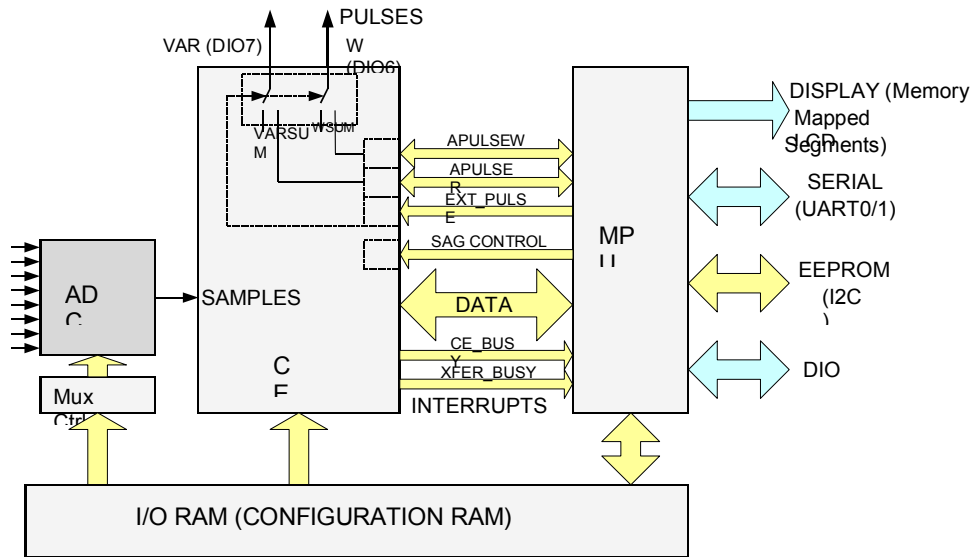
PULSES
VAR (DIO7)
W (DIO6)
VARSUM
WSUM
APULSEW
APULSER
EXT_PULSE
SAG CONTROL
DATA
CE_BUSY
XFER_BUSY
INTERRUPTS
SAMPLES
ADC
Mux Ctrl
CE
MPU
DISPLAY (Memory Mapped LCD Segments)
SERIAL (UART0/1)
EEPROM (I2C)
DIO
I/O RAM (CONFIGURATION RAM)